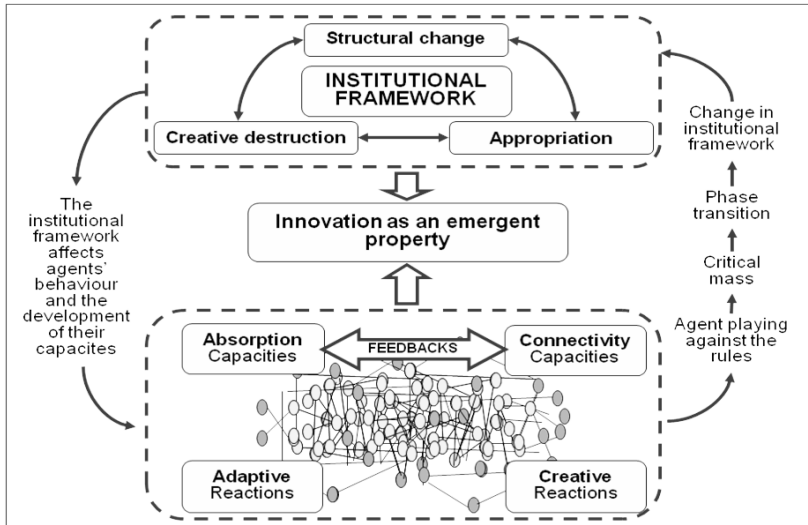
Structural change

INSTITUTIONAL FRAMEWORK

Creative destruction

Appropriation

Change in institutional framework

Phase transition

Critical mass

Agent playing against the rules

The institutional framework affects agents' behaviour and the development of their capacites

Innovation as an emergent property

Absorption Capacities

FEEDBACKS

Connectivity Capacities

Adaptive Reactions

Creative Reactions